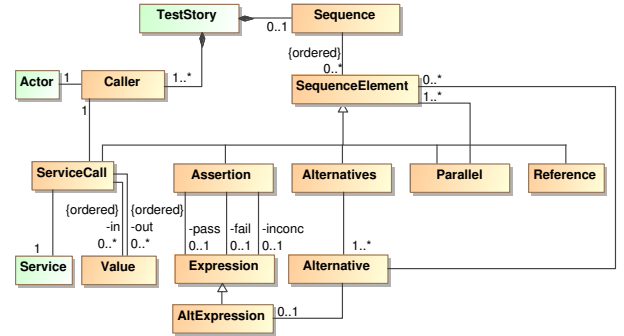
TestStory
Sequence
0..1
{ordered}
0..*
Actor
1
Caller
1..*
SequenceElement
0..*
1..*
1
ServiceCall
Assertion
Alternatives
Parallel
Reference
{ordered}
-in
0..*
{ordered}
-out
0..*
-pass
0..1
-fail
0..1
-inconc
0..1
1..*
1
Service
Value
Expression
Alternative
AltExpression
0..1